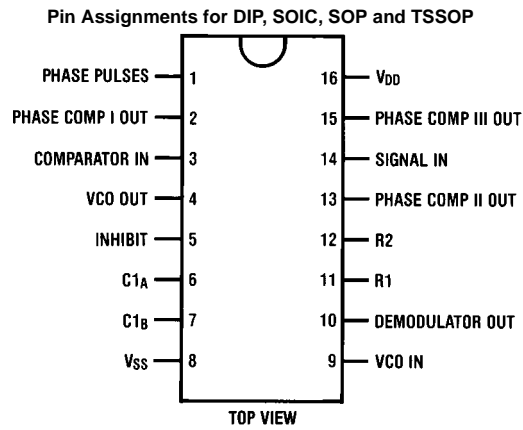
Pin Assignments for DIP, SOIC, SOP and TSSOP

PHASE PULSES 1
PHASE COMP I OUT 2
COMPARATOR IN 3
VCO OUT 4
INHIBIT 5
$C1_A$ 6
$C1_B$ 7
$V_{SS}$ 8

16 $V_{DD}$
15 PHASE COMP III OUT
14 SIGNAL IN
13 PHASE COMP II OUT
12 R2
11 R1
10 DEMODULATOR OUT
9 VCO IN

TOP VIEW